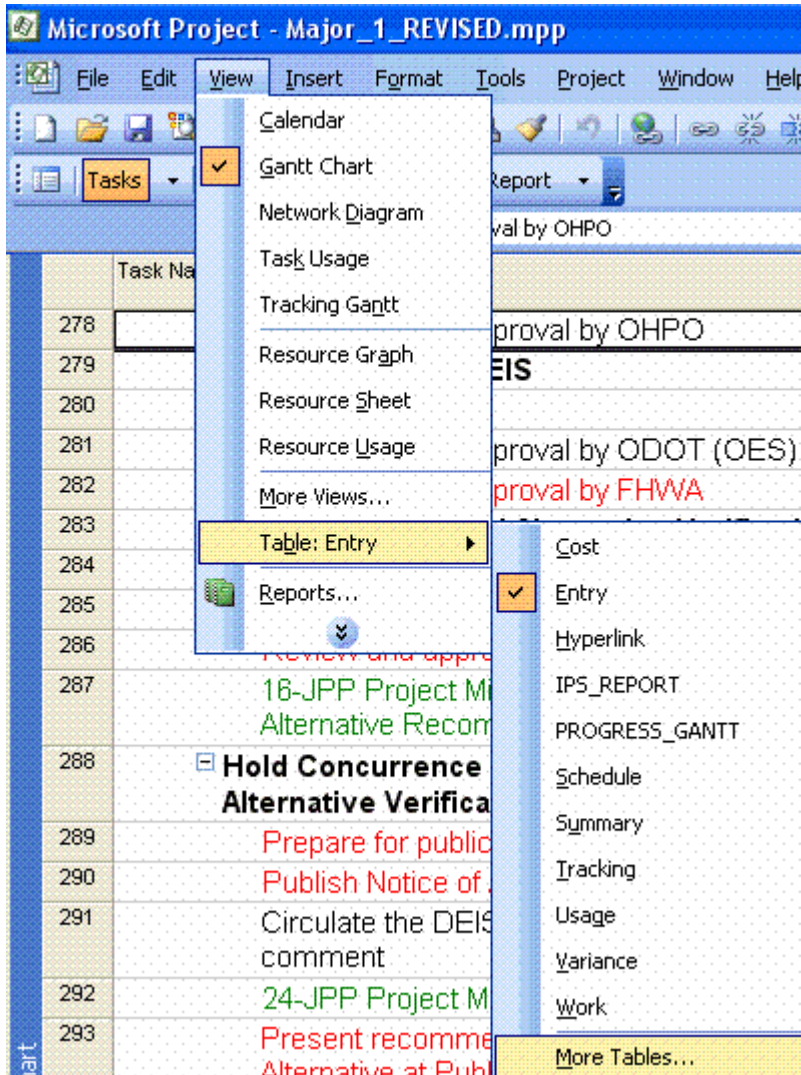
Microsoft Project - Major_1_REVISED.mpp

File Edit View Insert Format Tools Project Window Help

Tasks

Report

val by OHPO

Task Na

Calendar
Gantt Chart
Network Diagram
Task Usage
Tracking Gantt
Resource Graph
Resource Sheet
Resource Usage
More Views...
Table: Entry
Reports...

Cost
Entry
Hyperlink
IPS_REPORT
PROGRESS_GANTT
Schedule
Summary
Tracking
Usage
Variance
Work
More Tables...

| | |
|---|---|
| 278 | proval by OHPO |
| 279 | EIS |
| 280 | |
| 281 | proval by ODOT (OES) |
| 282 | proval by FHWA |
| 283 | |
| 284 | |
| 285 | |
| 286 | Review and appro |
| 287 | 16-JPP Project Mi Alternative Recom |
| 288 | Hold Concurrence Alternative Verifica |
| 289 | Prepare for public |
| 290 | Publish Notice of |
| 291 | Circulate the DEIS comment |
| 292 | 24-JPP Project M |
| 293 | Present recomme Alternative at Publ |

art